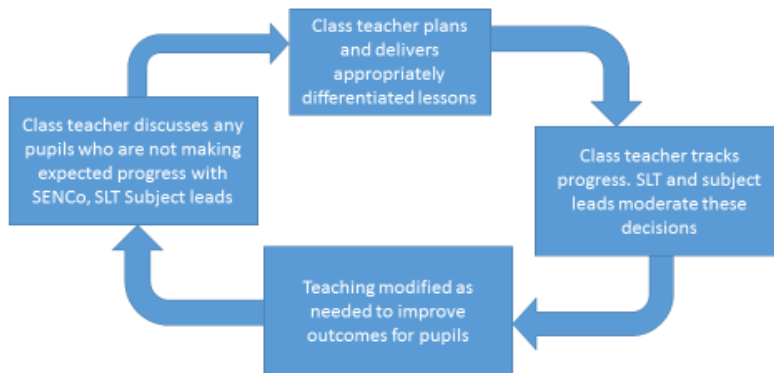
Class teacher plans and delivers appropriately differentiated lessons

Class teacher tracks progress. SLT and subject leads moderate these decisions

Teaching modified as needed to improve outcomes for pupils

Class teacher discusses any pupils who are not making expected progress with SENCo, SLT Subject leads